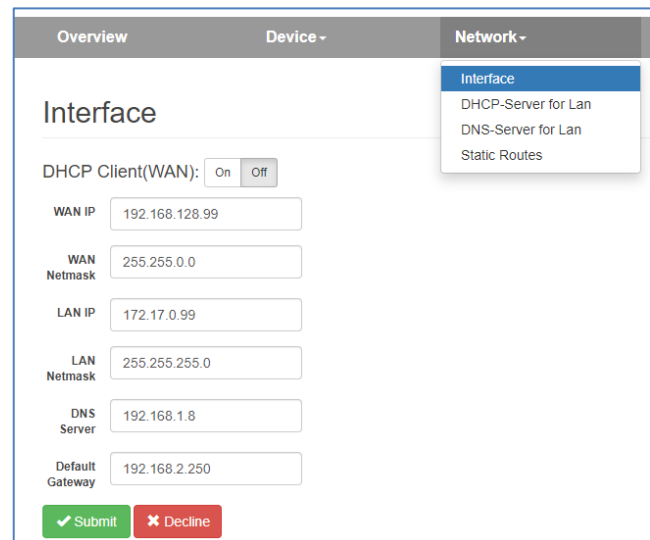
Overview Device Network

Interface
DHCP-Server for Lan
DNS-Server for Lan
Static Routes

Interface

DHCP Client(WAN): On Off

WAN IP 192.168.128.99

WAN Netmask 255.255.0.0

LAN IP 172.17.0.99

LAN Netmask 255.255.255.0

DNS Server 192.168.1.8

Default Gateway 192.168.2.250

✔ Submit ✖ Decline